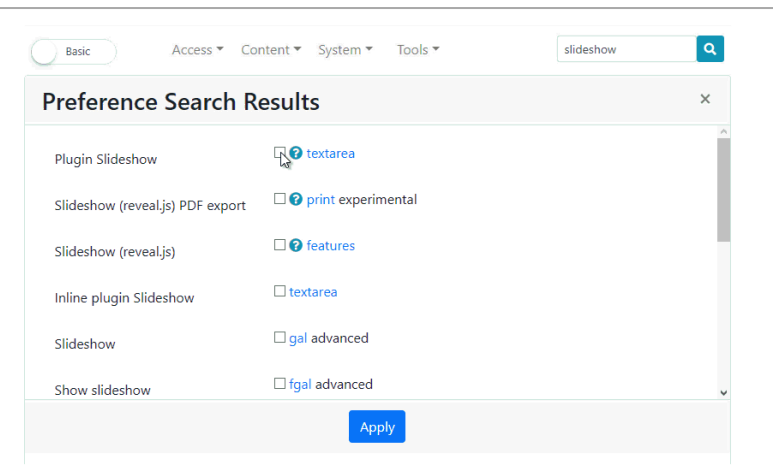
Basic

Access ▾ Content ▾ System ▾ Tools ▾

slideshow

Preference Search Results

×

Plugin Slideshow ☐ textarea

Slideshow (reveal.js) PDF export ☐ print experimental

Slideshow (reveal.js) ☐ features

Inline plugin Slideshow ☐ textarea

Slideshow ☐ gal advanced

Show slideshow ☐ fgal advanced

Apply